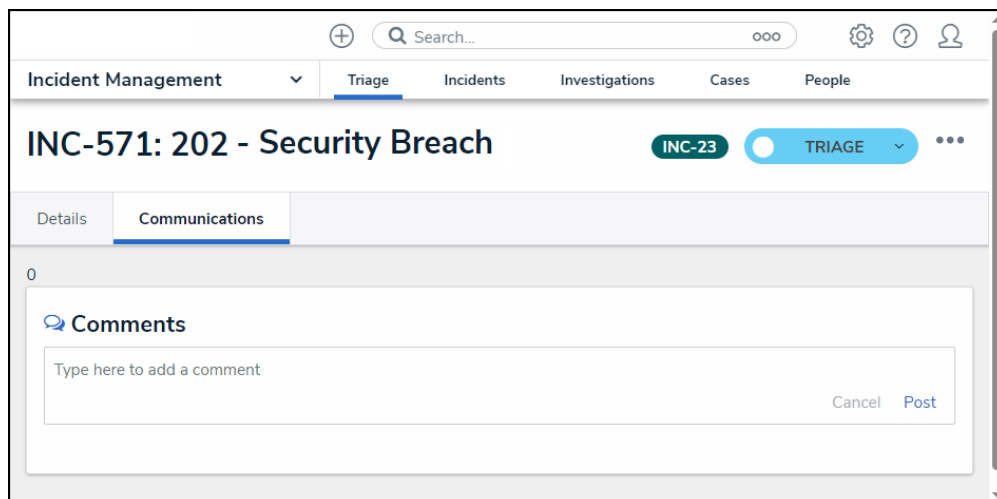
Search...

Incident Management

Triage

Incidents

Investigations

Cases

People

INC-571: 202 - Security Breach

INC-23

TRIAGE

Details

Communications

0

Comments

Type here to add a comment

Cancel

Post